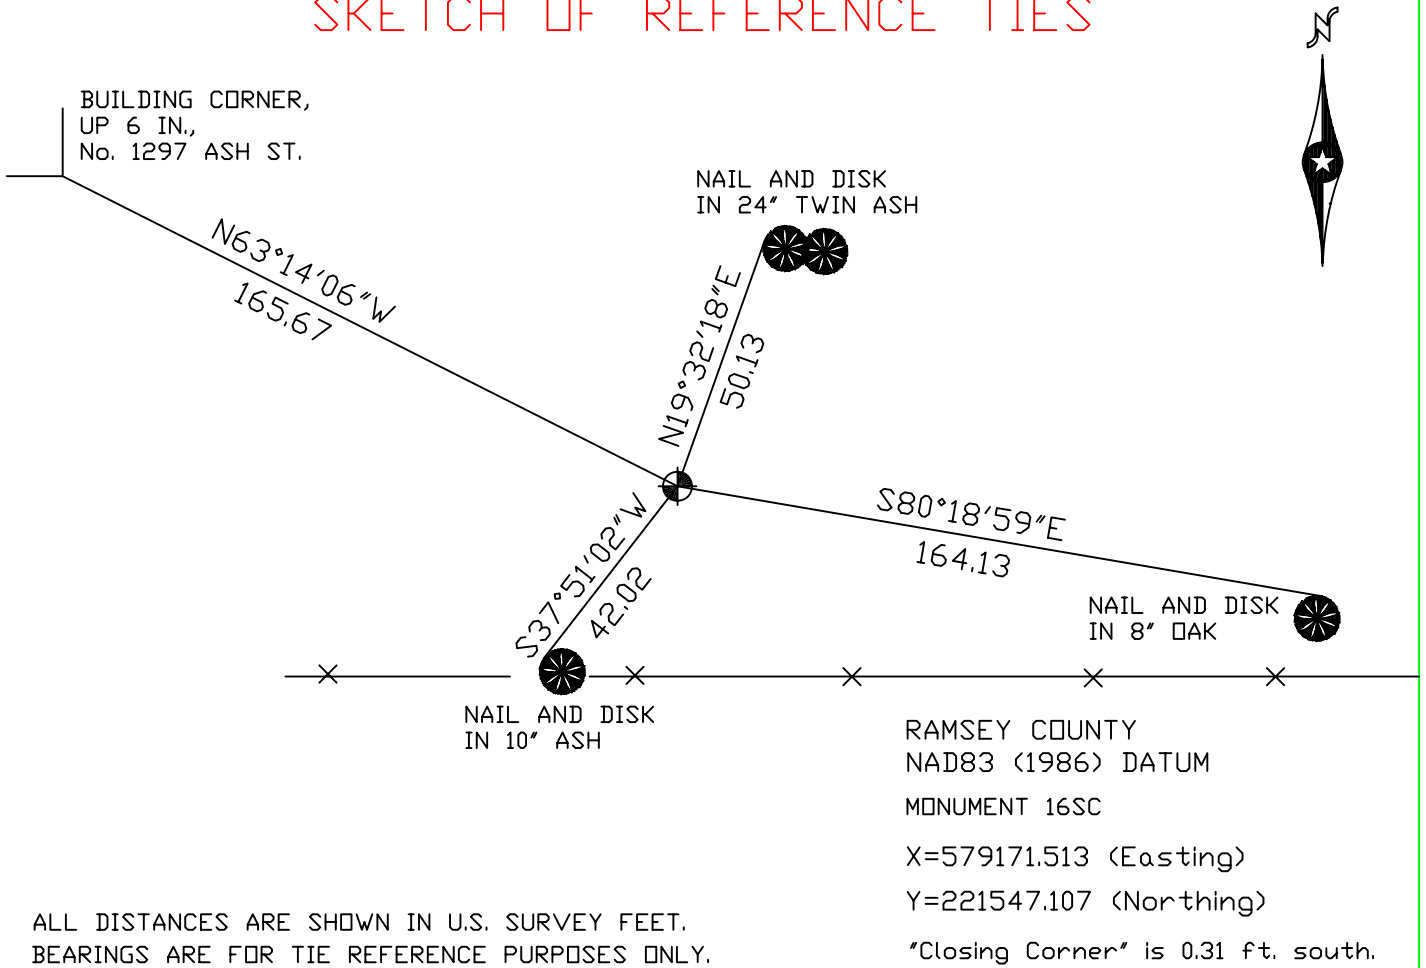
SKETCH OF REFERENCE TIES

N

BUILDING CORNER, UP 6 IN., No. 1297 ASH ST.

NAIL AND DISK IN 24" TWIN ASH

N63°14'06"W
165.67

N19°32'18"E
50.13

S80°18'59"E
164.13

S37°51'02"W
42.02

NAIL AND DISK IN 8" OAK

NAIL AND DISK IN 10" ASH

RAMSEY COUNTY
NAD83 (1986) DATUM

MONUMENT 16SC

X=579171.513 (Easting)

Y=221547.107 (Northing)

ALL DISTANCES ARE SHOWN IN U.S. SURVEY FEET.
BEARINGS ARE FOR TIE REFERENCE PURPOSES ONLY.

"Closing Corner" is 0.31 ft. south.